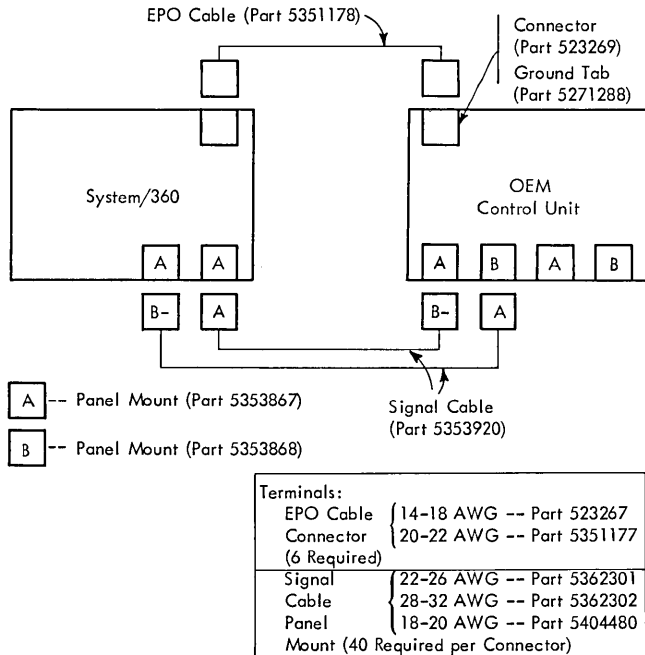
EPO Cable (Part 5351178)

Connector (Part 523269)

Ground Tab (Part 5271288)

System/360

OEM Control Unit

A A

A B A B

B- A

B- A

A -- Panel Mount (Part 5353867)

B -- Panel Mount (Part 5353868)

Signal Cable (Part 5353920)

Terminals:
EPO Cable Connector (6 Required) { 14-18 AWG -- Part 523267
20-22 AWG -- Part 5351177

Signal Cable Panel Mount (40 Required per Connector) { 22-26 AWG -- Part 5362301
28-32 AWG -- Part 5362302
18-20 AWG -- Part 5404480